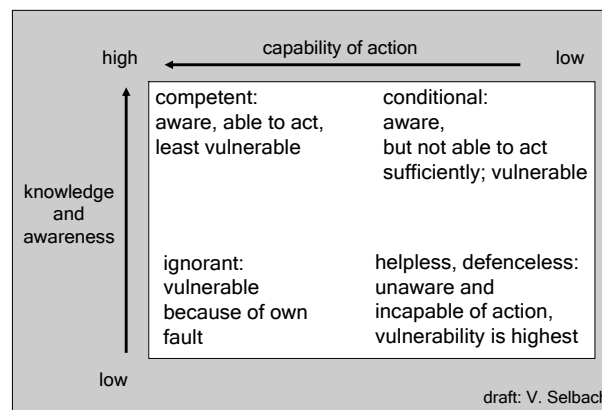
high

capability of action

low

knowledge and awareness

competent:
aware, able to act,
least vulnerable

conditional:
aware,
but not able to act
sufficiently; vulnerable

ignorant:
vulnerable
because of own
fault

helpless, defenceless:
unaware and
incapable of action,
vulnerability is highest

low

draft: V. Selbach